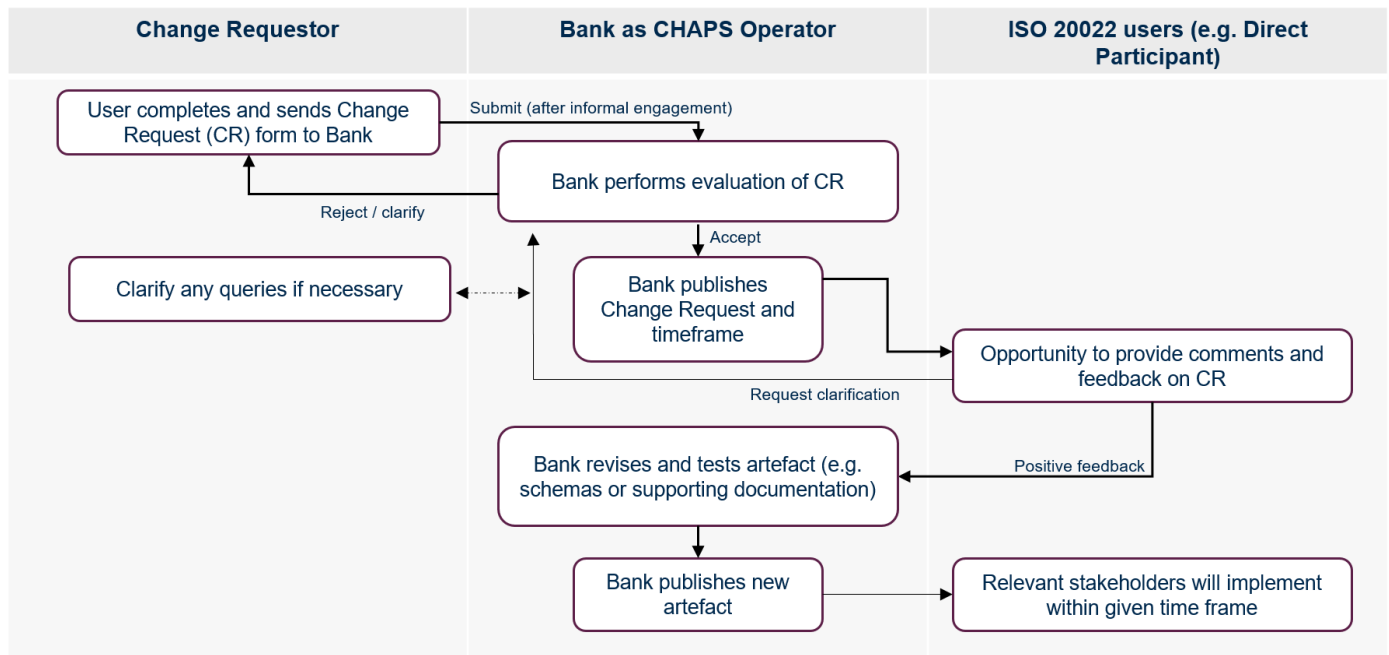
Change Requestor

Bank as CHAPS Operator

ISO 20022 users (e.g. Direct Participant)

User completes and sends Change Request (CR) form to Bank

Submit (after informal engagement)

Bank performs evaluation of CR

Reject / clarify

Accept

Clarify any queries if necessary

Bank publishes Change Request and timeframe

Opportunity to provide comments and feedback on CR

Request clarification

Positive feedback

Bank revises and tests artefact (e.g. schemas or supporting documentation)

Bank publishes new artefact

Relevant stakeholders will implement within given time frame